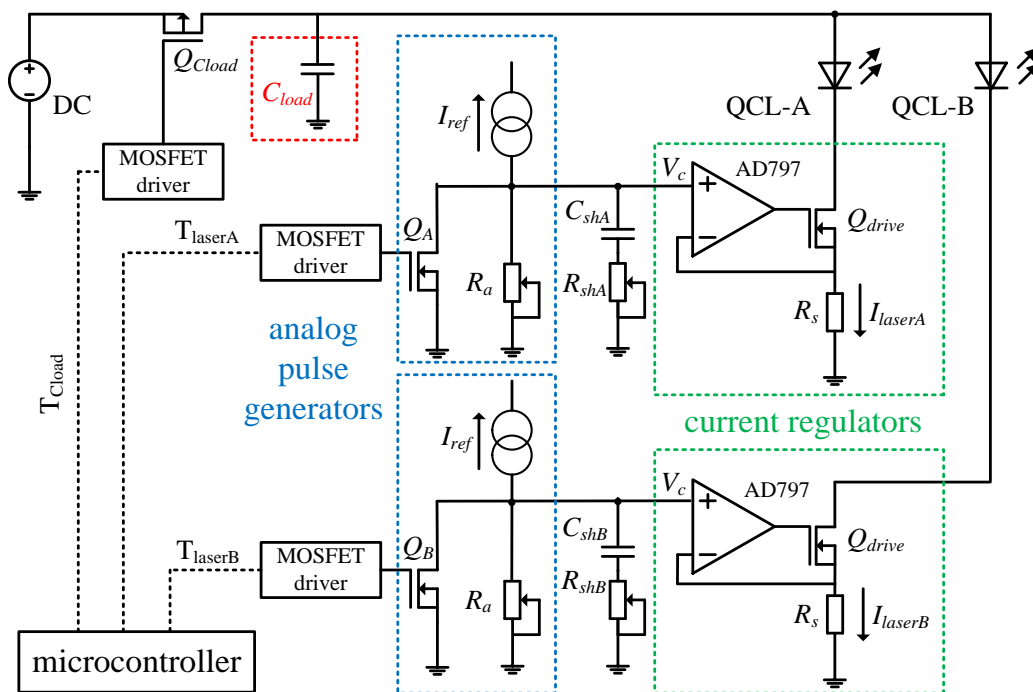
DC

$Q_{Cload}$

$C_{load}$

MOSFET driver

$I_{ref}$

QCL-A

QCL-B

$V_c$

AD797

$Q_A$

$C_{shA}$

$Q_{drive}$

$\mathrm{T_{laserA}}$

MOSFET driver

$R_a$

$R_{shA}$

$R_s$

$I_{laserA}$

analog pulse generators

$\mathrm{T_{Cload}}$

current regulators

$I_{ref}$

$V_c$

AD797

$C_{shB}$

$Q_{drive}$

$\mathrm{T_{laserB}}$

MOSFET driver

$Q_B$

$R_a$

$R_{shB}$

$R_s$

$I_{laserB}$

microcontroller